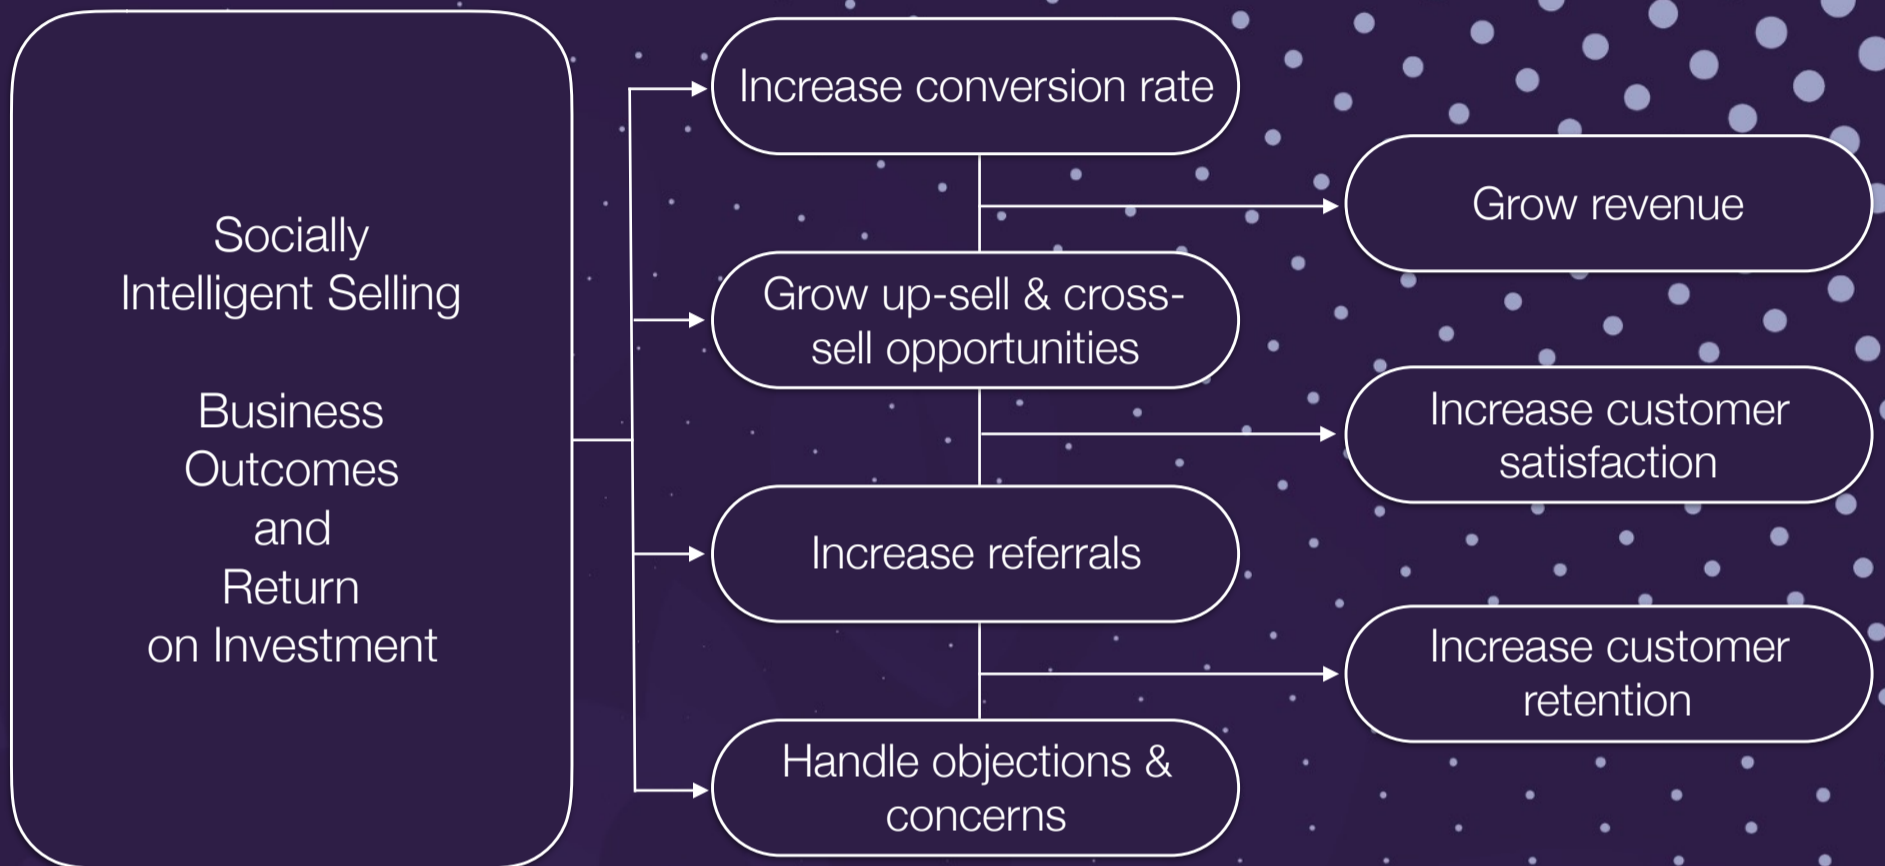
Socially Intelligent Selling

Business Outcomes and Return on Investment

Increase conversion rate

Grow up-sell & cross-sell opportunities

Increase referrals

Handle objections & concerns

Grow revenue

Increase customer satisfaction

Increase customer retention